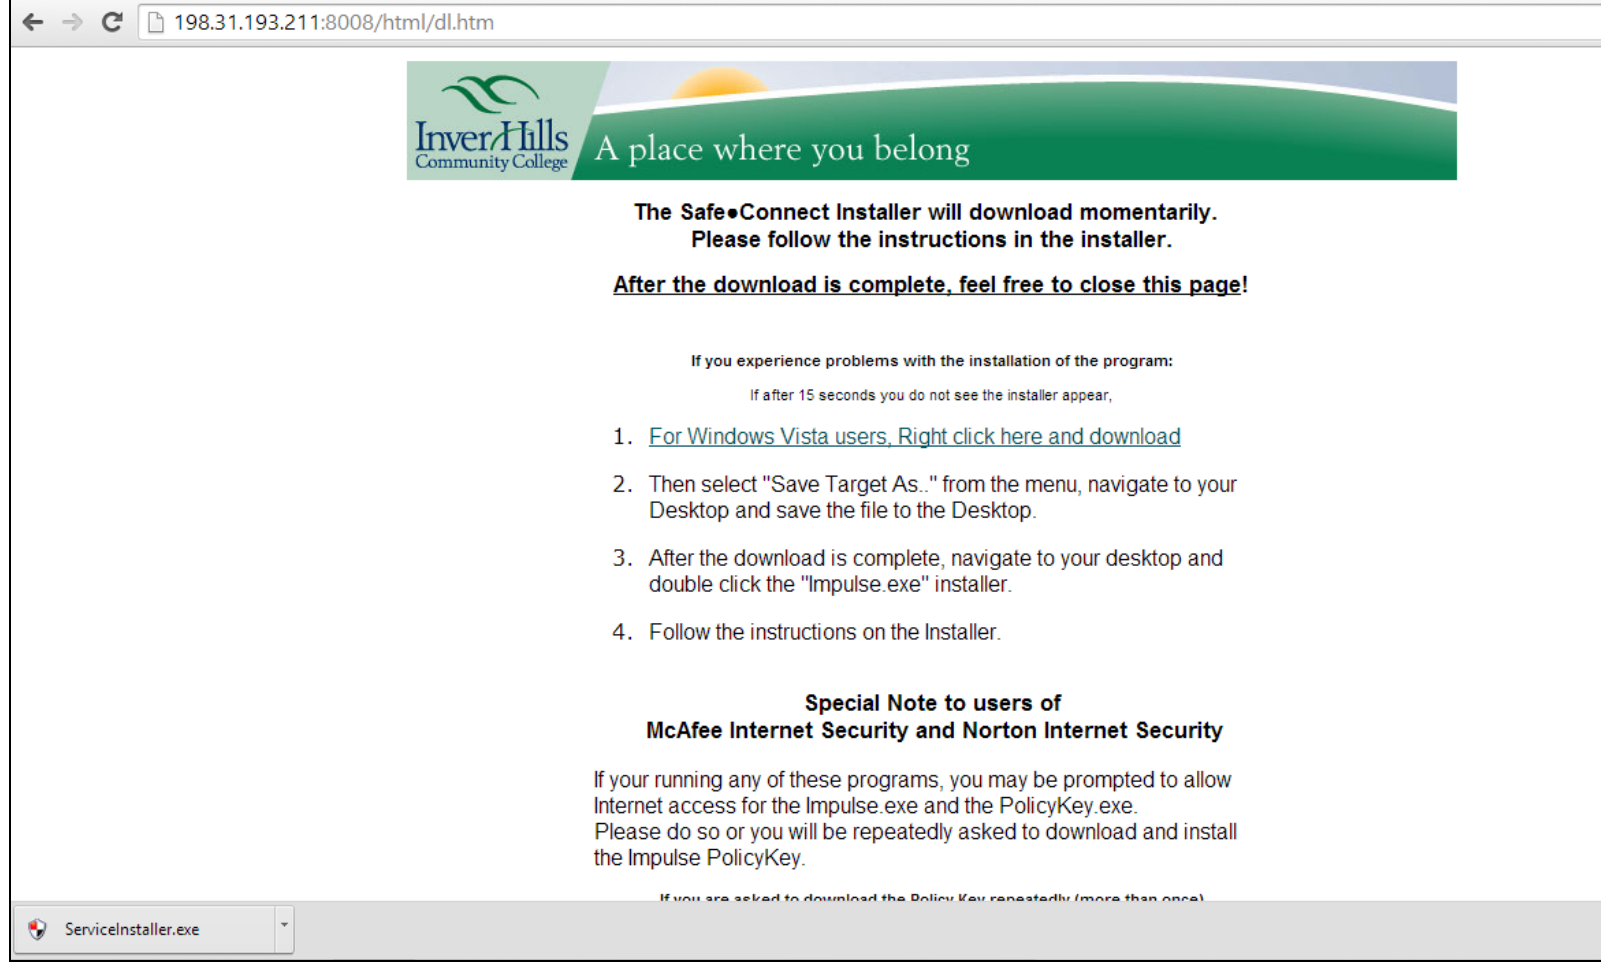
198.31.193.211:8008/html/dl.htm

Inver Hills Community College

A place where you belong

The Safe•Connect Installer will download momentarily.
Please follow the instructions in the installer.

After the download is complete, feel free to close this page!

If you experience problems with the installation of the program:

If after 15 seconds you do not see the installer appear,

1. For Windows Vista users, Right click here and download

2. Then select "Save Target As.." from the menu, navigate to your Desktop and save the file to the Desktop.

3. After the download is complete, navigate to your desktop and double click the "Impulse.exe" installer.

4. Follow the instructions on the Installer.

Special Note to users of
McAfee Internet Security and Norton Internet Security

If your running any of these programs, you may be prompted to allow Internet access for the Impulse.exe and the PolicyKey.exe.
Please do so or you will be repeatedly asked to download and install the Impulse PolicyKey.

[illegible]

ServiceInstaller.exe